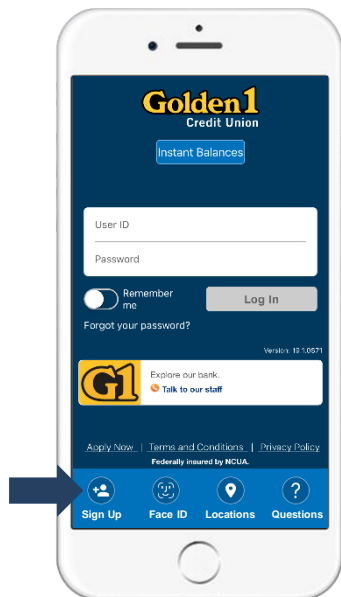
Golden1
Credit Union

Instant Balances

User ID

Password

Remember me

Log In

Forgot your password?

Version: 19.1.0571

G1

Explore our bank.

Talk to our staff

Apply Now | Terms and Conditions | Privacy Policy

Federally insured by NCUA.

Sign Up

Face ID

Locations

Questions